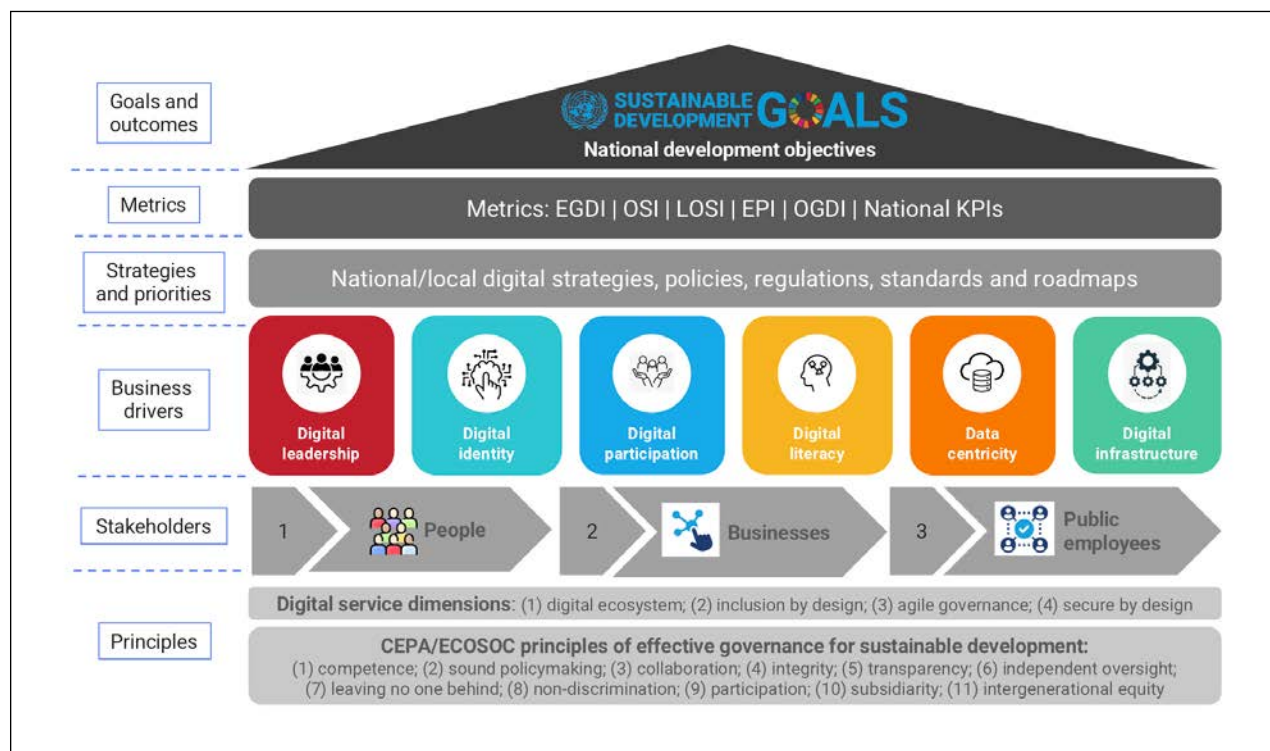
Goals and outcomes

SUSTAINABLE DEVELOPMENT GOALS

National development objectives

Metrics

Metrics: EGDI | OSI | LOSI | EPI | OGDI | National KPIs

Strategies and priorities

National/local digital strategies, policies, regulations, standards and roadmaps

Business drivers

Digital leadership

Digital identity

Digital participation

Digital literacy

Data centricity

Digital infrastructure

Stakeholders

1 People

2 Businesses

3 Public employees

Digital service dimensions: (1) digital ecosystem; (2) inclusion by design; (3) agile governance; (4) secure by design

Principles

CEPA/ECOSOC principles of effective governance for sustainable development:
(1) competence; (2) sound policymaking; (3) collaboration; (4) integrity; (5) transparency; (6) independent oversight; (7) leaving no one behind; (8) non-discrimination; (9) participation; (10) subsidiarity; (11) intergenerational equity